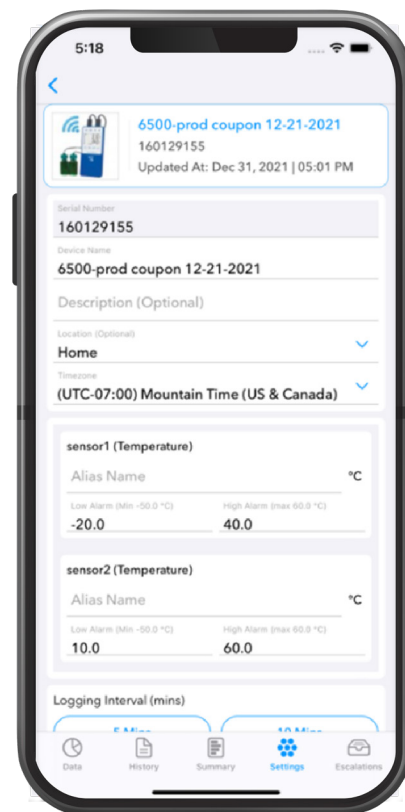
5:18

<

6500-prod coupon 12-21-2021
160129155
Updated At: Dec 31, 2021 | 05:01 PM

Serial Number
160129155

Device Name
6500-prod coupon 12-21-2021

Description (Optional)

Location (Optional)
Home

Timezone
(UTC-07:00) Mountain Time (US & Canada)

sensor1 (Temperature)
Alias Name
°C
Low Alarm (Min -50.0 °C)
-20.0
High Alarm (max 60.0 °C)
40.0

sensor2 (Temperature)
Alias Name
°C
Low Alarm (Min -50.0 °C)
10.0
High Alarm (max 60.0 °C)
60.0

Logging Interval (mins)
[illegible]
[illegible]

Data
History
Summary
Settings
Escalations